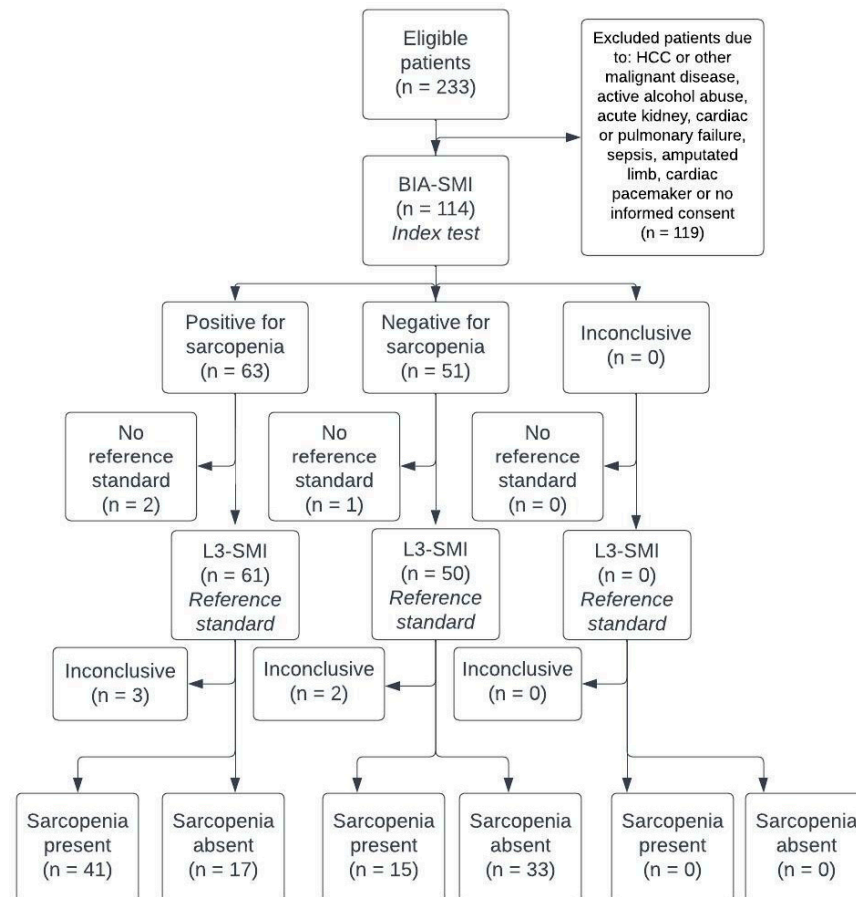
Eligible patients (n = 233)

Excluded patients due to: HCC or other malignant disease, active alcohol abuse, acute kidney, cardiac or pulmonary failure, sepsis, amputated limb, cardiac pacemaker or no informed consent (n = 119)

BIA-SMI (n = 114) *Index test*

Positive for sarcopenia (n = 63)

Negative for sarcopenia (n = 51)

Inconclusive (n = 0)

No reference standard (n = 2)

No reference standard (n = 1)

No reference standard (n = 0)

L3-SMI (n = 61) *Reference standard*

L3-SMI (n = 50) *Reference standard*

L3-SMI (n = 0) *Reference standard*

Inconclusive (n = 3)

Inconclusive (n = 2)

Inconclusive (n = 0)

Sarcopenia present (n = 41)

Sarcopenia absent (n = 17)

Sarcopenia present (n = 15)

Sarcopenia absent (n = 33)

Sarcopenia present (n = 0)

Sarcopenia absent (n = 0)